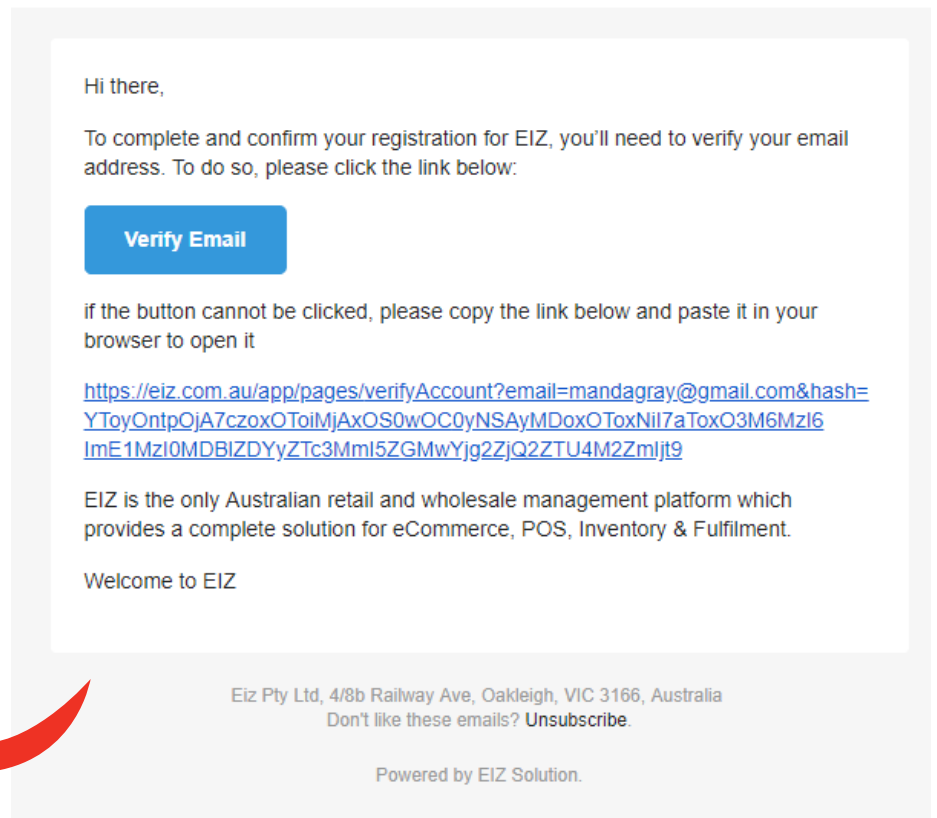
Hi there,

To complete and confirm your registration for EIZ, you'll need to verify your email address. To do so, please click the link below:

Verify Email

if the button cannot be clicked, please copy the link below and paste it in your browser to open it

https://eiz.com.au/app/pages/verifyAccount?email=mandagray@gmail.com&hash=YToyOntpOjA7czoxOToiMjAxOS0wOC0yNSAyMDoxOToxNiI7aToxO3M6MzI6ImE1MzI0MDBlZDYyZTc3MmI5ZGMwYjg2ZjQ2ZTU4M2ZmIjt9

EIZ is the only Australian retail and wholesale management platform which provides a complete solution for eCommerce, POS, Inventory & Fulfilment.

Welcome to EIZ

Eiz Pty Ltd, 4/8b Railway Ave, Oakleigh, VIC 3166, Australia
Don't like these emails? Unsubscribe.

Powered by EIZ Solution.